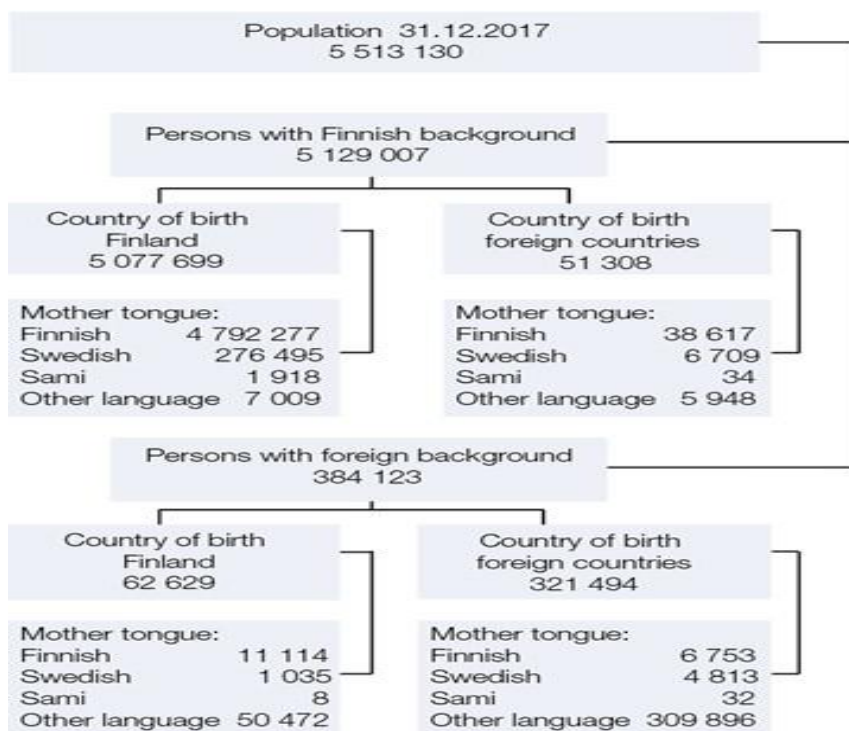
Population 31.12.2017
5 513 130

Persons with Finnish background
5 129 007

Country of birth
Finland
5 077 699

Mother tongue:
Finnish 4 792 277
Swedish 276 495
Sami 1 918
Other language 7 009

Country of birth
foreign countries
51 308

Mother tongue:
Finnish 38 617
Swedish 6 709
Sami 34
Other language 5 948

Persons with foreign background
384 123

Country of birth
Finland
62 629

Mother tongue:
Finnish 11 114
Swedish 1 035
Sami 8
Other language 50 472

Country of birth
foreign countries
321 494

Mother tongue:
Finnish 6 753
Swedish 4 813
Sami 32
Other language 309 896